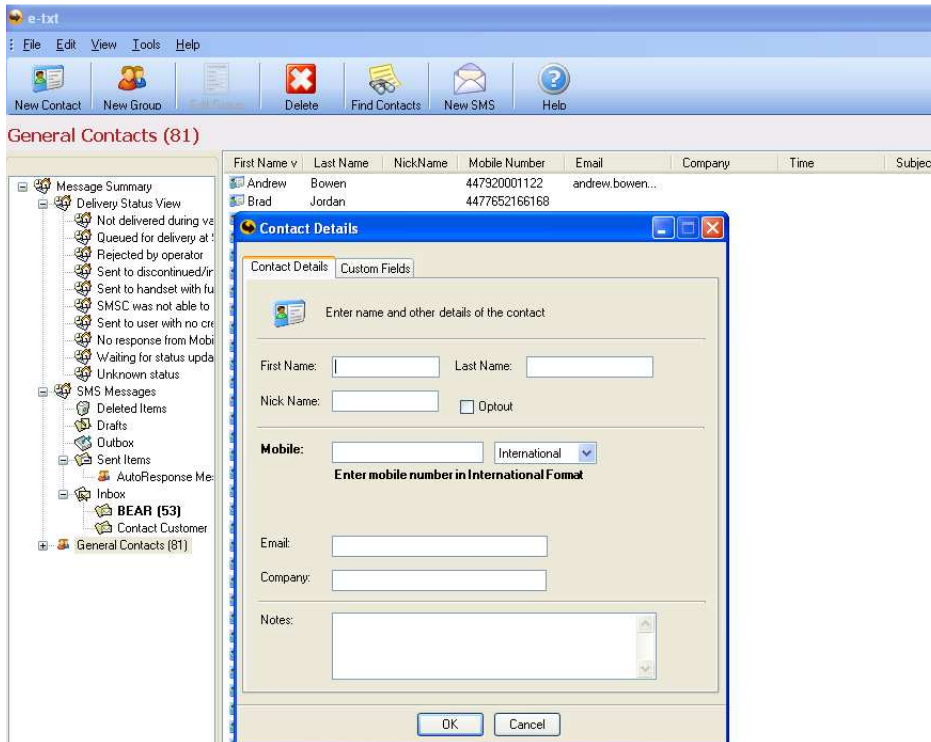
e-txt

File Edit View Tools Help

New Contact New Group Edit Group Delete Find Contacts New SMS Help

General Contacts (81)

Message Summary
Delivery Status View
Not delivered during va
Queued for delivery at
Rejected by operator
Sent to discontinued/ir
Sent to handset with fu
SMSC was not able to
Sent to user with no cre
No response from Mobi
Waiting for status upda
Unknown status
SMS Messages
Deleted Items
Drafts
Outbox
Sent Items
AutoResponse Me
Inbox
BEAR (53)
Contact Customer
General Contacts (81)

| First Name | Last Name | NickName | Mobile Number | Email | Company | Time | Subjec |
|---|---|---|---|---|---|---|---|
| Andrew | Bowen | | 447920001122 | andrew.bowen... | | | |
| Brad | Jordan | | 4477652166168 | | | | |

Contact Details

Contact Details Custom Fields

Enter name and other details of the contact

First Name: Last Name:

Nick Name: Optout

Mobile: International

Enter mobile number in International Format

Email:

Company:

Notes:

OK Cancel